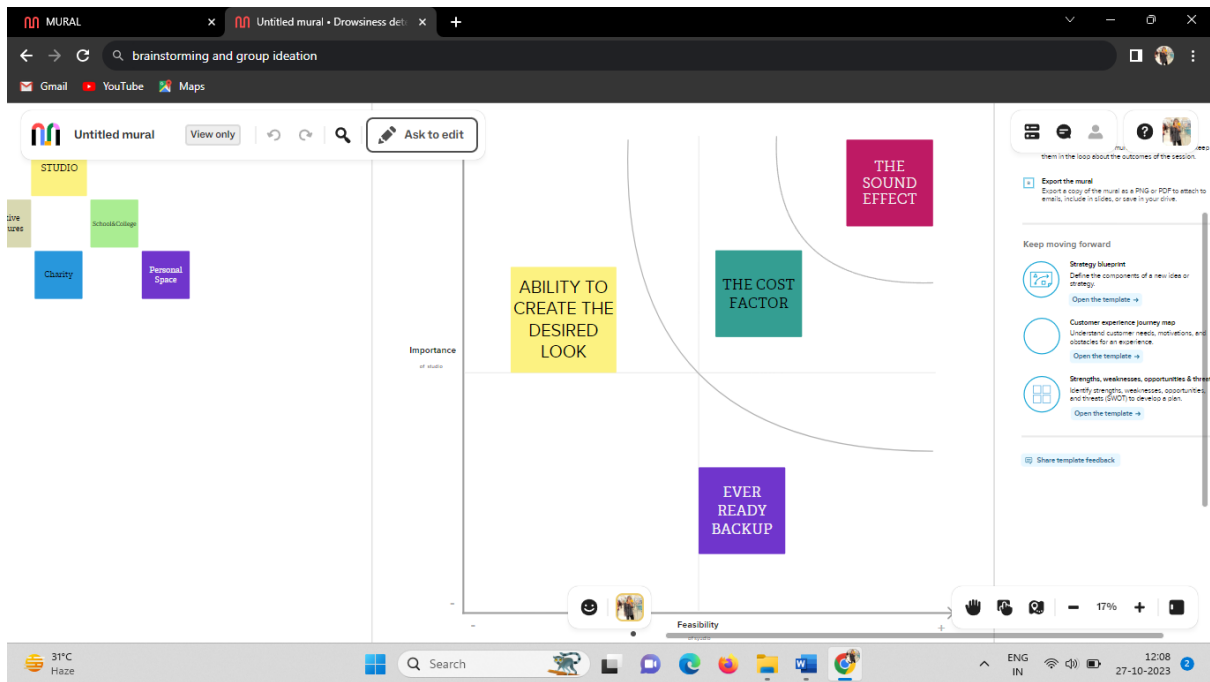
MURAL
Untitled mural • Drowsiness dete
brainstorming and group ideation
Gmail YouTube Maps
Untitled mural View only Ask to edit
STUDIO
tive tures
School&College
Charity
Personal Space
Importance
of studio
ABILITY TO CREATE THE DESIRED LOOK
THE COST FACTOR
THE SOUND EFFECT
EVER READY BACKUP
-
-
Feasibility
+
them in the loop about the outcomes of the session. keep
Export the mural
Export a copy of the mural as a PNG or PDF to attach to emails, include in slides, or save in your drive.
Keep moving forward
Strategy blueprint
Define the components of a new idea or strategy.
Open the template →
Customer experience journey map
Understand customer needs, motivations, and obstacles for an experience.
Open the template →
Strengths, weaknesses, opportunities & threats
Identify strengths, weaknesses, opportunities, and threats (SWOT) to develop a plan.
Open the template →
Share template feedback
17%
31°C Haze
Search
ENG IN
12:08 27-10-2023
2